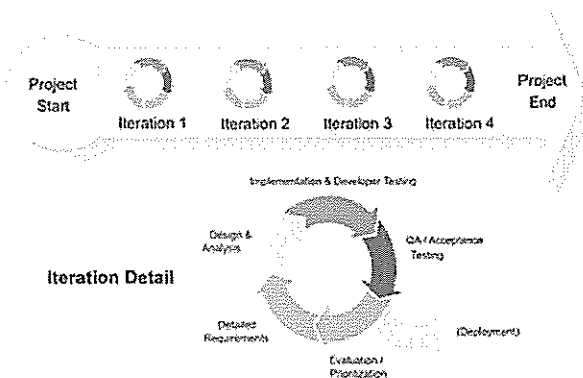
Project Start

Iteration 1

Iteration 2

Iteration 3

Iteration 4

Project End

Iteration Detail

Implementation & Developer Testing

QA / Acceptance Testing

(Deployment)

Evaluation / Prioritization

Detailed Requirements

Design & Analysis